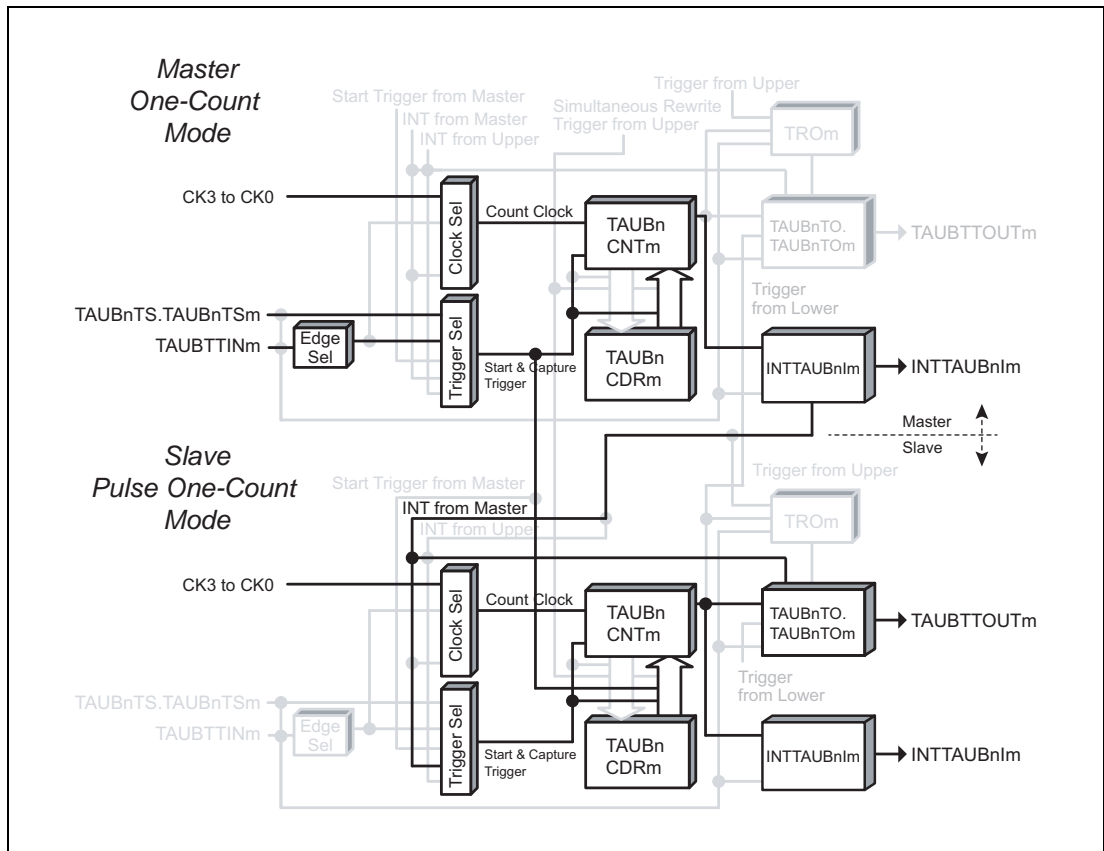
Master
One-Count
Mode

Start Trigger from Master
INT from Master
INT from Upper
Simultaneous Rewrite
Trigger from Upper
Trigger from Upper
TROm

CK3 to CK0
Clock Sel
Count Clock
TAUBn
CNTm
TAUBnTO.
TAUBnTOm
TAUBTTOUTm

TAUBnTS.TAUBnTSm
TAUBTTINm
Edge
Sel
Trigger Sel
Trigger
from Lower
Start & Capture
Trigger
TAUBn
CDRm
INTTAUBnIm
INTTAUBnIm

Master
Slave

Slave
Pulse One-Count
Mode

Start Trigger from Master
INT from Master
INT from Upper
Trigger from Upper
TROm

CK3 to CK0
Clock Sel
Count Clock
TAUBn
CNTm
TAUBnTO.
TAUBnTOm
TAUBTTOUTm

TAUBnTS.TAUBnTSm
TAUBTTINm
Edge
Sel
Trigger Sel
Trigger
from Lower
Start & Capture
Trigger
TAUBn
CDRm
INTTAUBnIm
INTTAUBnIm